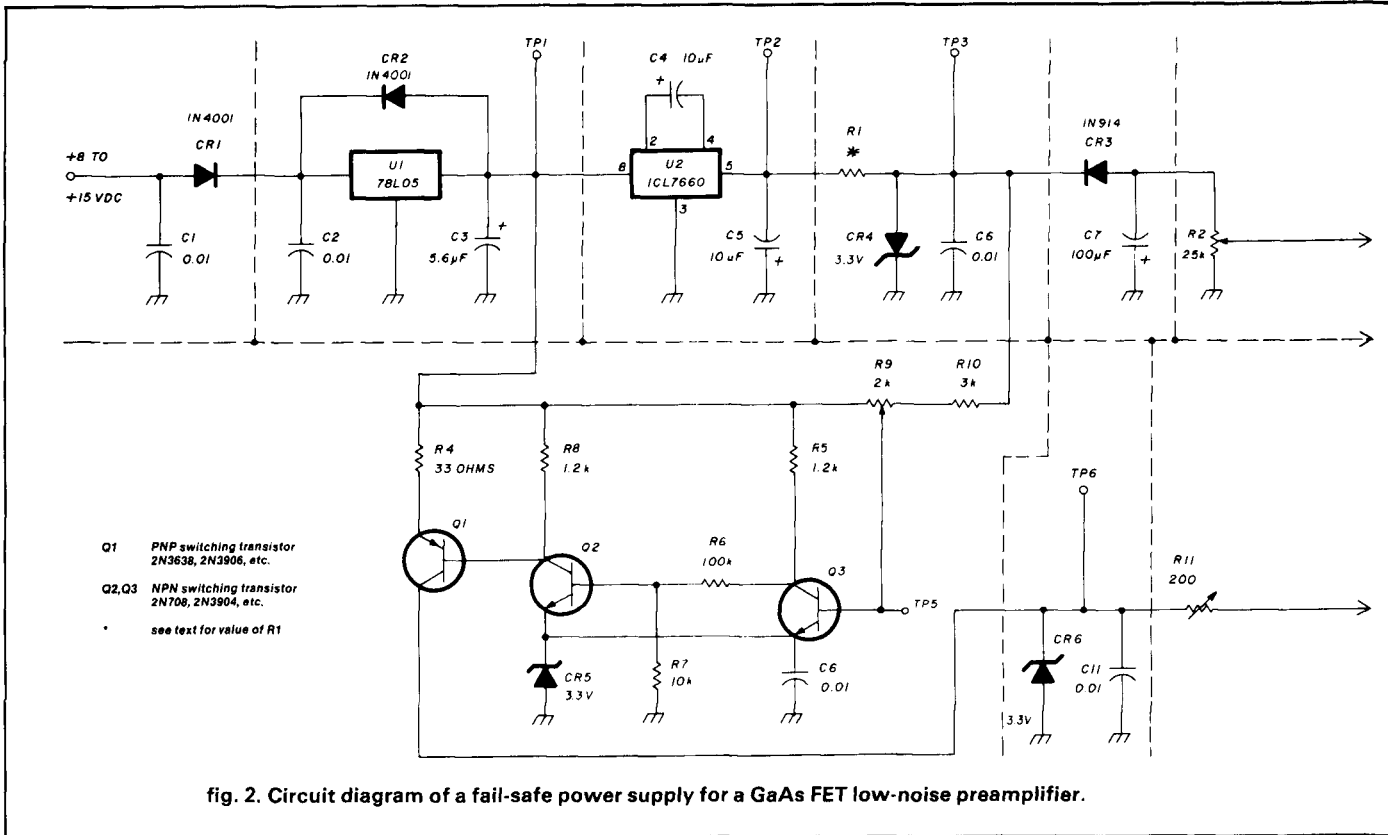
TP1
TP2
TP3
CR2
1N4001
C4 10μF
1N4001
CR1
IN914
CR3
+8 TO
+15 VDC
U1
78L05
2
4
8
U2
ICL7660
5
3
R1
*
C1
0.01
C2
0.01
C3
5.6μF
C5
10 uF
CR4
3.3V
C6
0.01
C7
100μF
R2
25k
R9
2k
R10
3k
R4
33 OHMS
R8
1.2k
R5
1.2k
TP6
Q1
Q2
Q3
R6
100k
TP5
R11
200
CR5
3.3V
R7
10k
C6
0.01
CR6
3.3V
C11
0.01

Q1 PNP switching transistor 2N3638, 2N3906, etc.
Q2,Q3 NPN switching transistor 2N708, 2N3904, etc.
* see text for value of R1

fig. 2. Circuit diagram of a fail-safe power supply for a GaAs FET low-noise preamplifier.